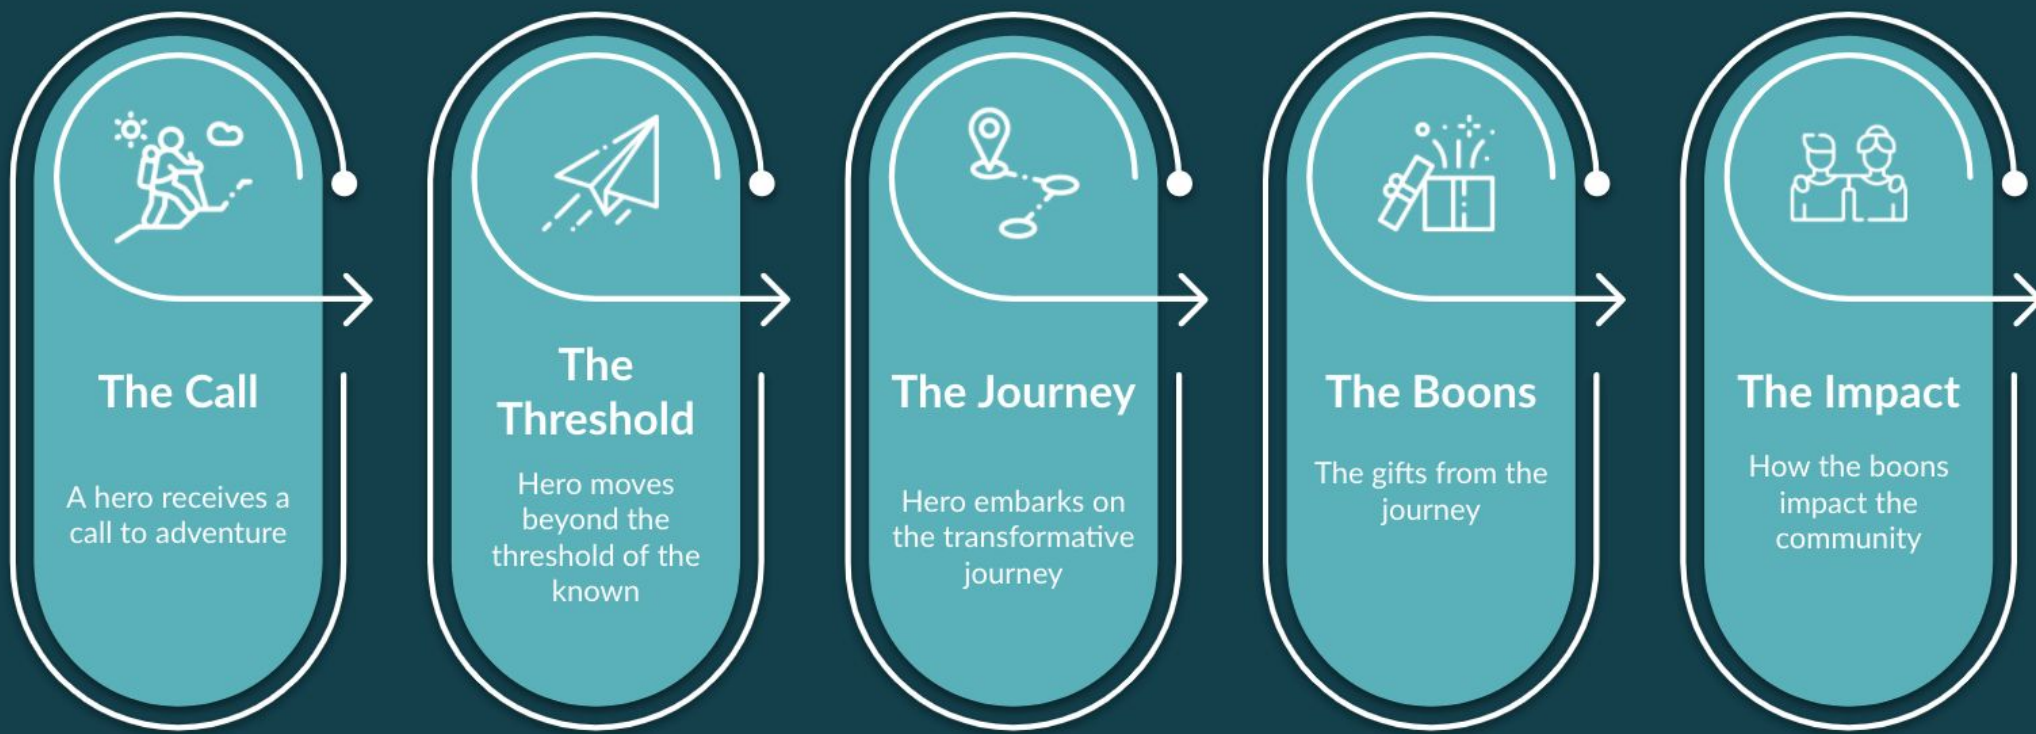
The Call

A hero receives a call to adventure

The Threshold

Hero moves beyond the threshold of the known

The Journey

Hero embarks on the transformative journey

The Boons

The gifts from the journey

The Impact

How the boons impact the community